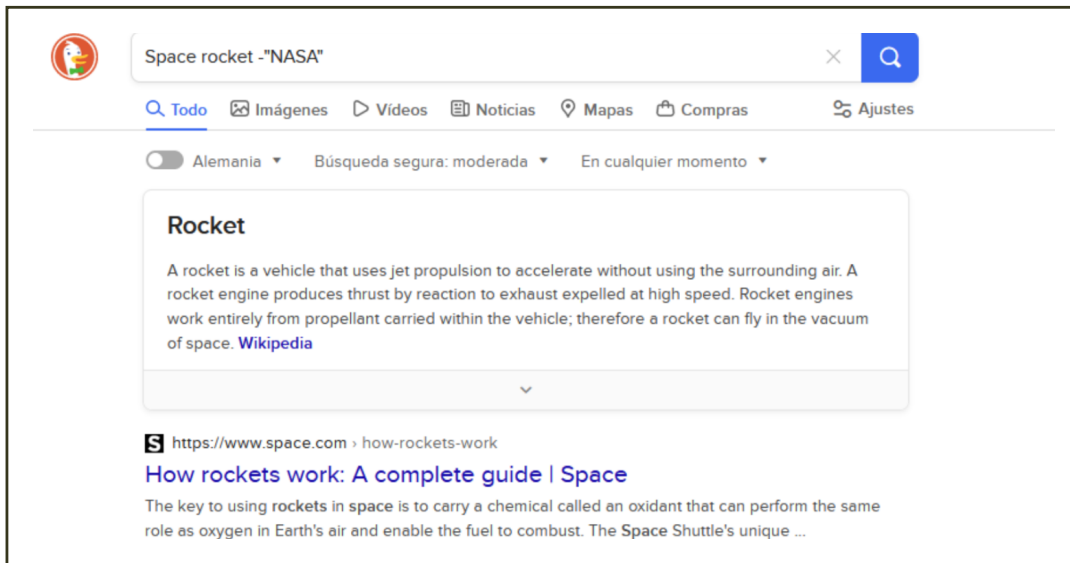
Space rocket -"NASA"

Todo Imágenes Vídeos Noticias Mapas Compras Ajustes

Alemania Búsqueda segura: moderada En cualquier momento

Rocket

A rocket is a vehicle that uses jet propulsion to accelerate without using the surrounding air. A rocket engine produces thrust by reaction to exhaust expelled at high speed. Rocket engines work entirely from propellant carried within the vehicle; therefore a rocket can fly in the vacuum of space. Wikipedia

S https://www.space.com › how-rockets-work

How rockets work: A complete guide | Space

The key to using rockets in space is to carry a chemical called an oxidant that can perform the same role as oxygen in Earth's air and enable the fuel to combust. The Space Shuttle's unique ...